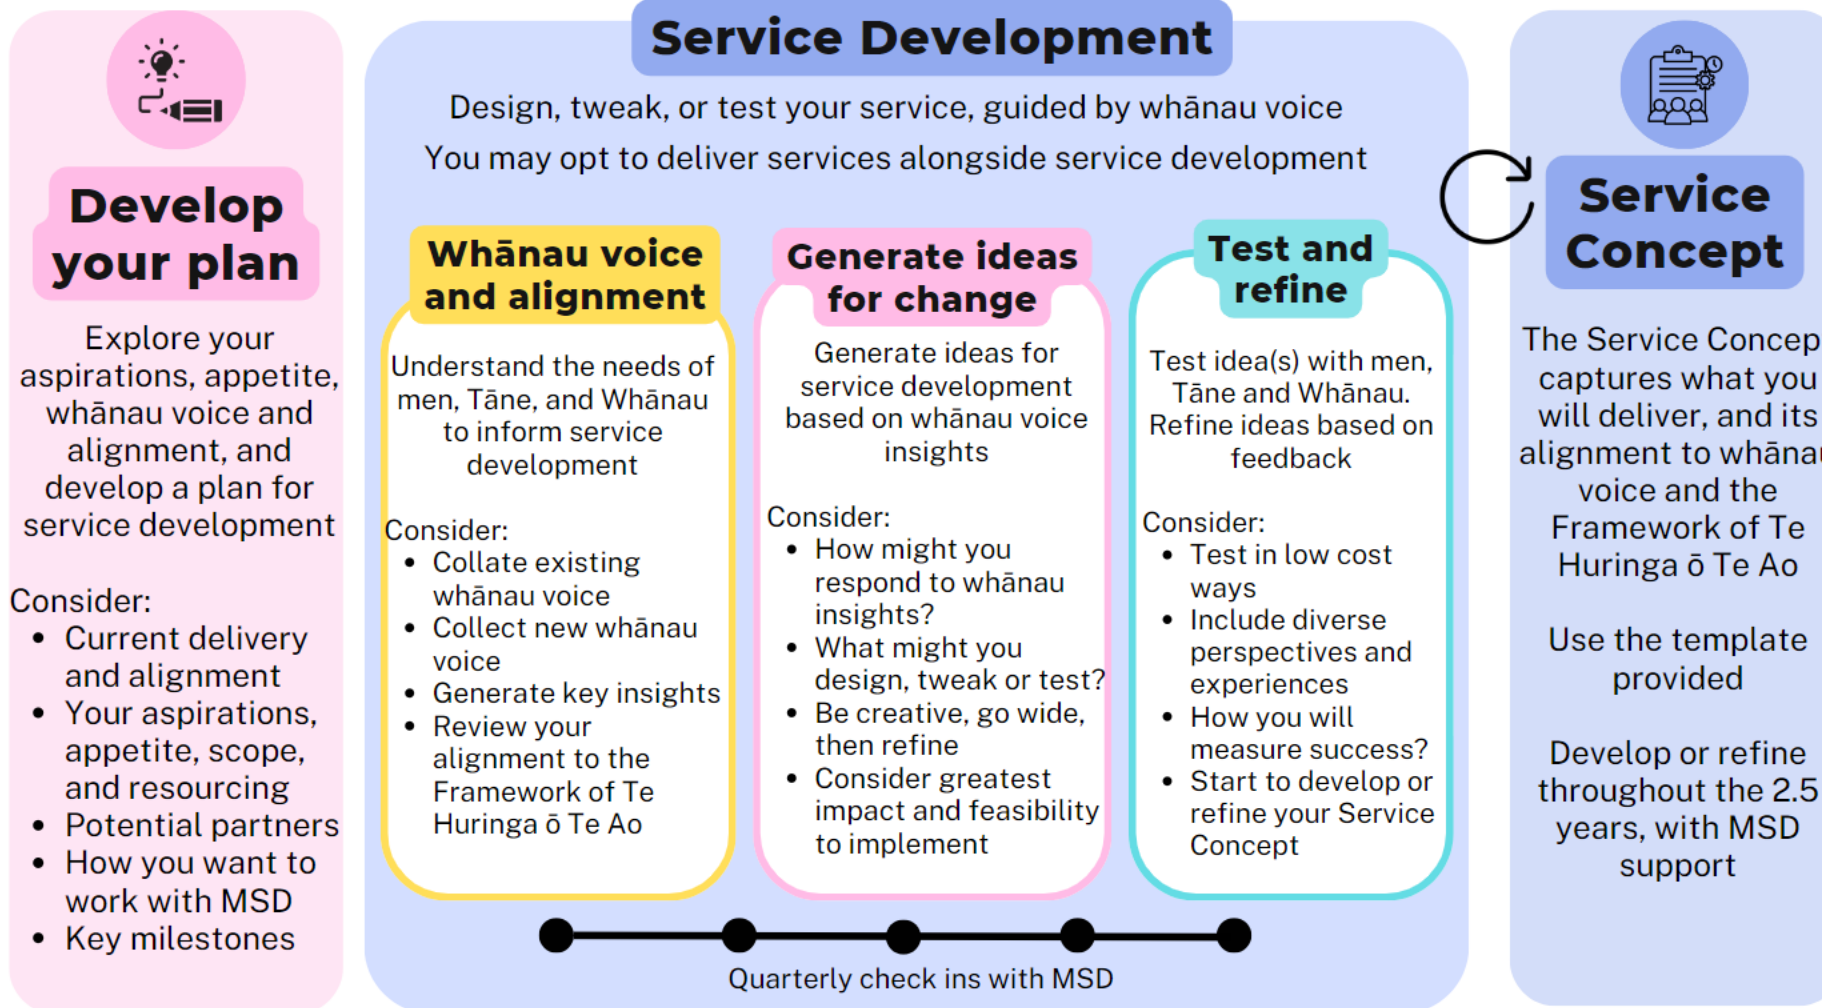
Develop your plan

Explore your aspirations, appetite, whānau voice and alignment, and develop a plan for service development

Consider:
- Current delivery and alignment
- Your aspirations, appetite, scope, and resourcing
- Potential partners
- How you want to work with MSD
- Key milestones

Service Development

Design, tweak, or test your service, guided by whānau voice

You may opt to deliver services alongside service development

Whānau voice and alignment

Understand the needs of men, Tāne, and Whānau to inform service development

Consider:
- Collate existing whānau voice
- Collect new whānau voice
- Generate key insights
- Review your alignment to the Framework of Te Huringa ō Te Ao

Generate ideas for change

Generate ideas for service development based on whānau voice insights

Consider:
- How might you respond to whānau insights?
- What might you design, tweak or test?
- Be creative, go wide, then refine
- Consider greatest impact and feasibility to implement

Test and refine

Test idea(s) with men, Tāne and Whānau. Refine ideas based on feedback

Consider:
- Test in low cost ways
- Include diverse perspectives and experiences
- How you will measure success?
- Start to develop or refine your Service Concept

Quarterly check ins with MSD

Service Concept

The Service Concep captures what you will deliver, and its alignment to whāna voice and the Framework of Te Huringa ō Te Ao

Use the template provided

Develop or refine throughout the 2.5 years, with MSD support